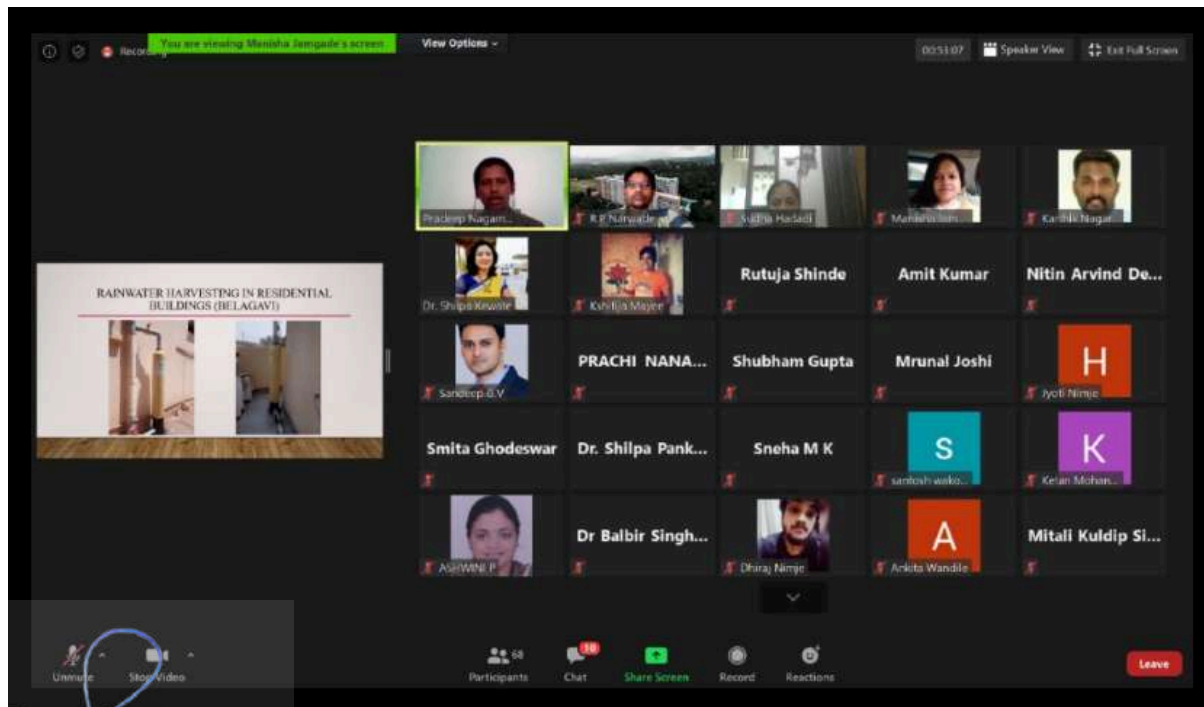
Recording

You are viewing Manisha Jamgade's screen

View Options

00:53:07

Speaker View

Exit Full Screen

RAINWATER HARVESTING IN RESIDENTIAL BUILDINGS (BELAGAVI)

Pradeep Nagam...

R.P. Narwade

Sudha Hadadi

Manisha Jam...

Karthik Nagar...

Dr. Shilpa Kewate

Kshitija Mayee

Rutuja Shinde

Amit Kumar

Nitin Arvind De...

Sandeep G.V

PRACHI NANA...

Shubham Gupta

Mrunal Joshi

H

Jyoti Nimje

Smita Ghodeswar

Dr. Shilpa Pank...

Sneha M K

S

santosh wako...

K

Ketan Mohan...

ASHWINI P

Dr Balbir Singh...

Dhiraj Nimje

A

Ankita Wandile

Mitali Kuldip Si...

Unmute

Stop Video

68

Participants

10

Chat

Share Screen

Record

Reactions

Leave